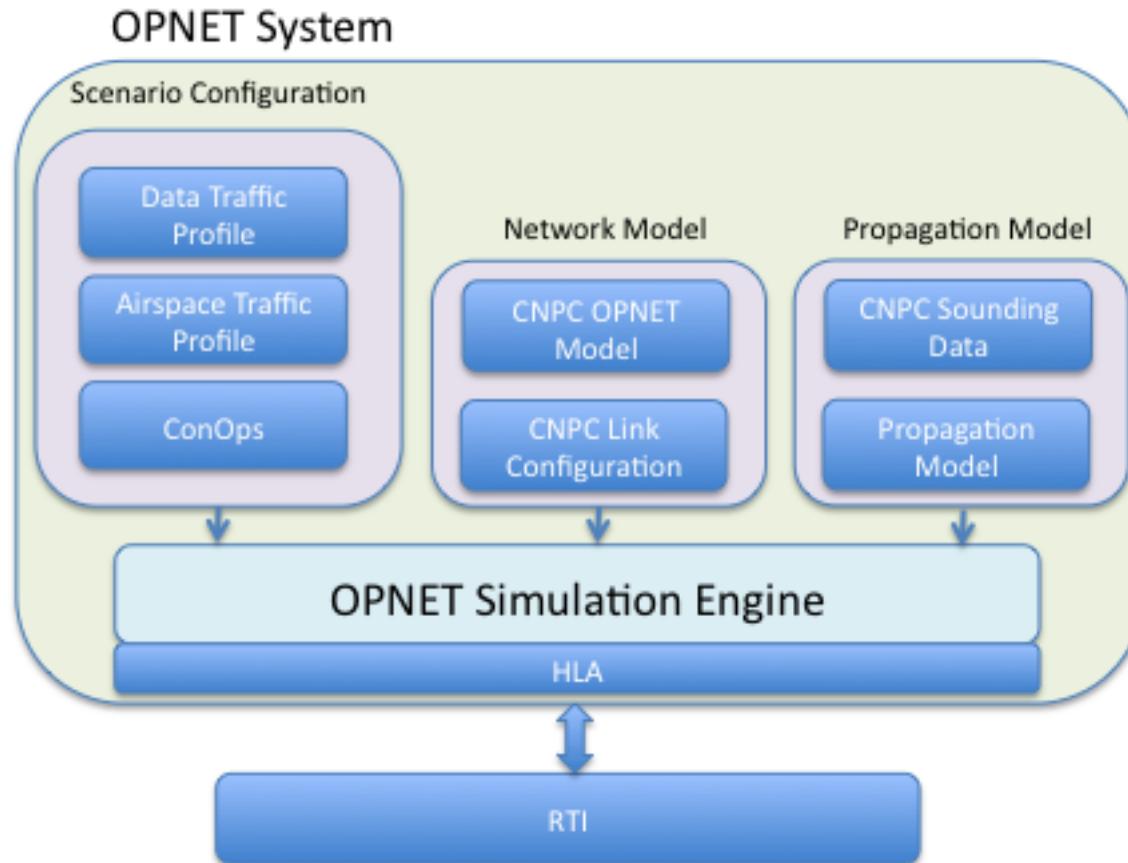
OPNET System

Scenario Configuration

Data Traffic Profile

Airspace Traffic Profile

ConOps

Network Model

CNPC OPNET Model

CNPC Link Configuration

Propagation Model

CNPC Sounding Data

Propagation Model

OPNET Simulation Engine

HLA

RTI